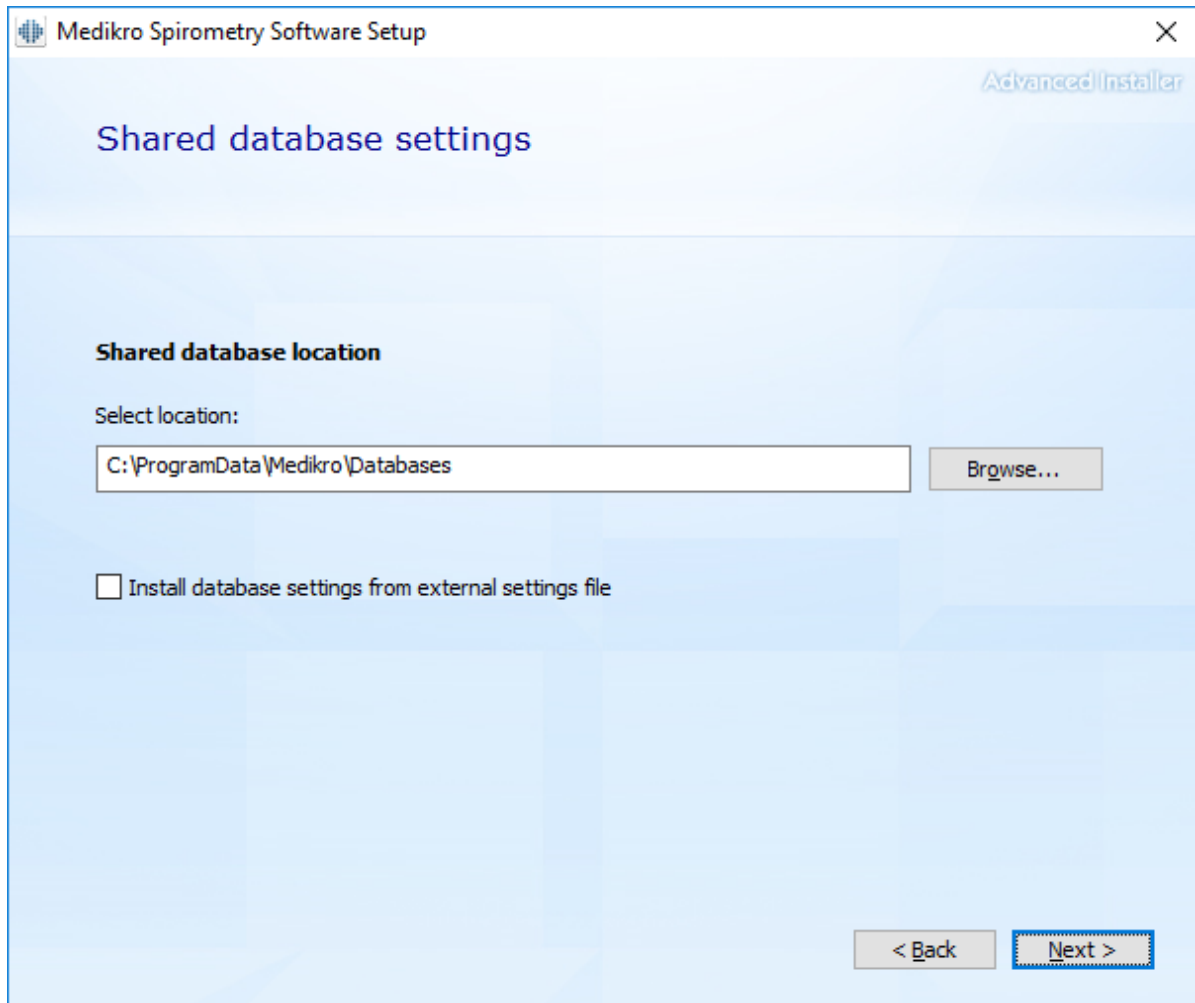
Medikro Spirometry Software Setup

Advanced Installer

Shared database settings

Shared database location

Select location:

C:\ProgramData\Medikro\Databases

Browse...

Install database settings from external settings file

< Back

Next >